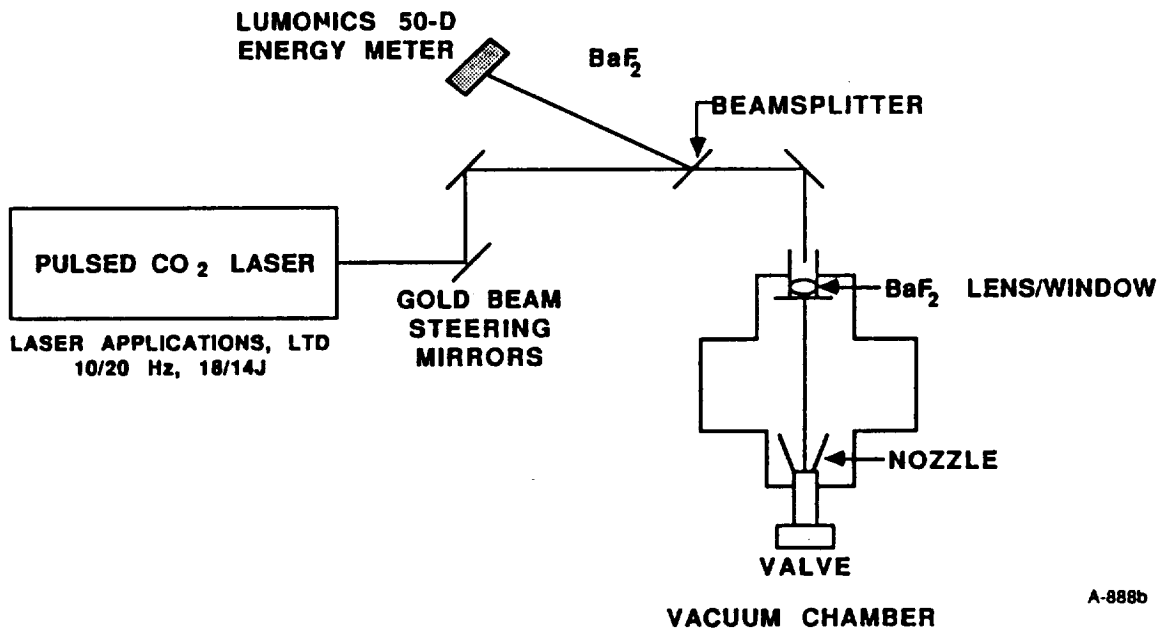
LUMONICS 50-D
ENERGY METER

$BaF_2$

BEAMSPLITTER

PULSED $CO_2$ LASER

LASER APPLICATIONS, LTD
10/20 Hz, 18/14J

GOLD BEAM
STEERING
MIRRORS

$BaF_2$ LENS/WINDOW

NOZZLE

VALVE

A-888b

VACUUM CHAMBER